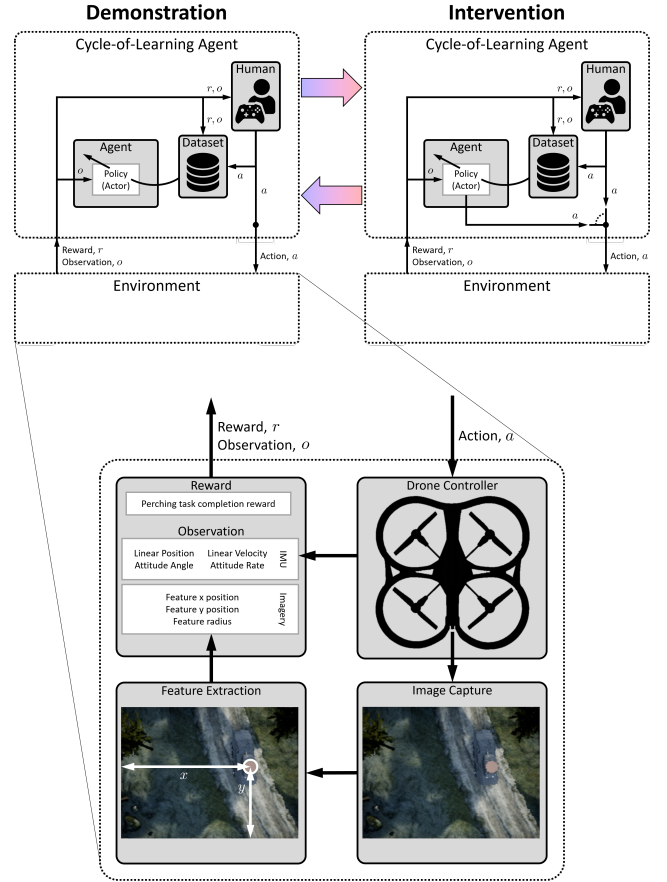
Demonstration

Cycle-of-Learning Agent

Human

$r, o$

$r, o$

Agent

Dataset

$o$

Policy (Actor)

$a$

$a$

Reward, $r$
Observation, $o$

Action, $a$

Environment

Intervention

Cycle-of-Learning Agent

Human

$r, o$

$r, o$

Agent

Dataset

$o$

Policy (Actor)

$a$

$a$

$a$

Reward, $r$
Observation, $o$

Action, $a$

Environment

Reward, $r$
Observation, $o$

Action, $a$

Reward

Perching task completion reward

Observation

Linear Position
Attitude Angle

Linear Velocity
Attitude Rate

IMU

Feature x position
Feature y position
Feature radius

Imagery

Drone Controller

Feature Extraction

$x$

$y$

Image Capture